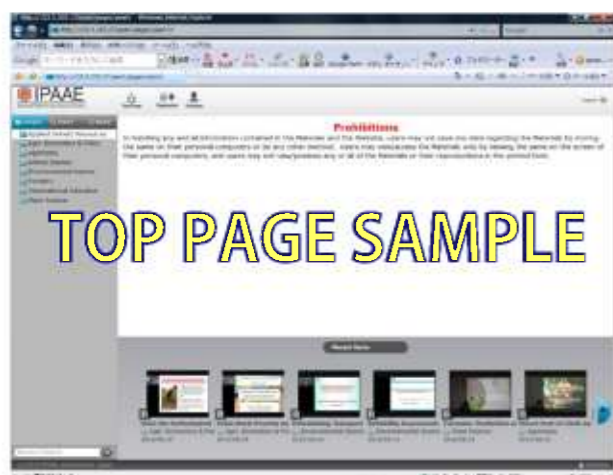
IPAAE

Prohibitions

In handling any and all information contained in the Materials and the Website, users may not save any data regarding the Materials by storing the same on their personal computers or by any other method. Users may view/access the Materials only by viewing the same on the screen of their personal computers, and users may not view/print/save any or all of the Materials or their reproductions in the printed form.

TOP PAGE SAMPLE

Recent Items